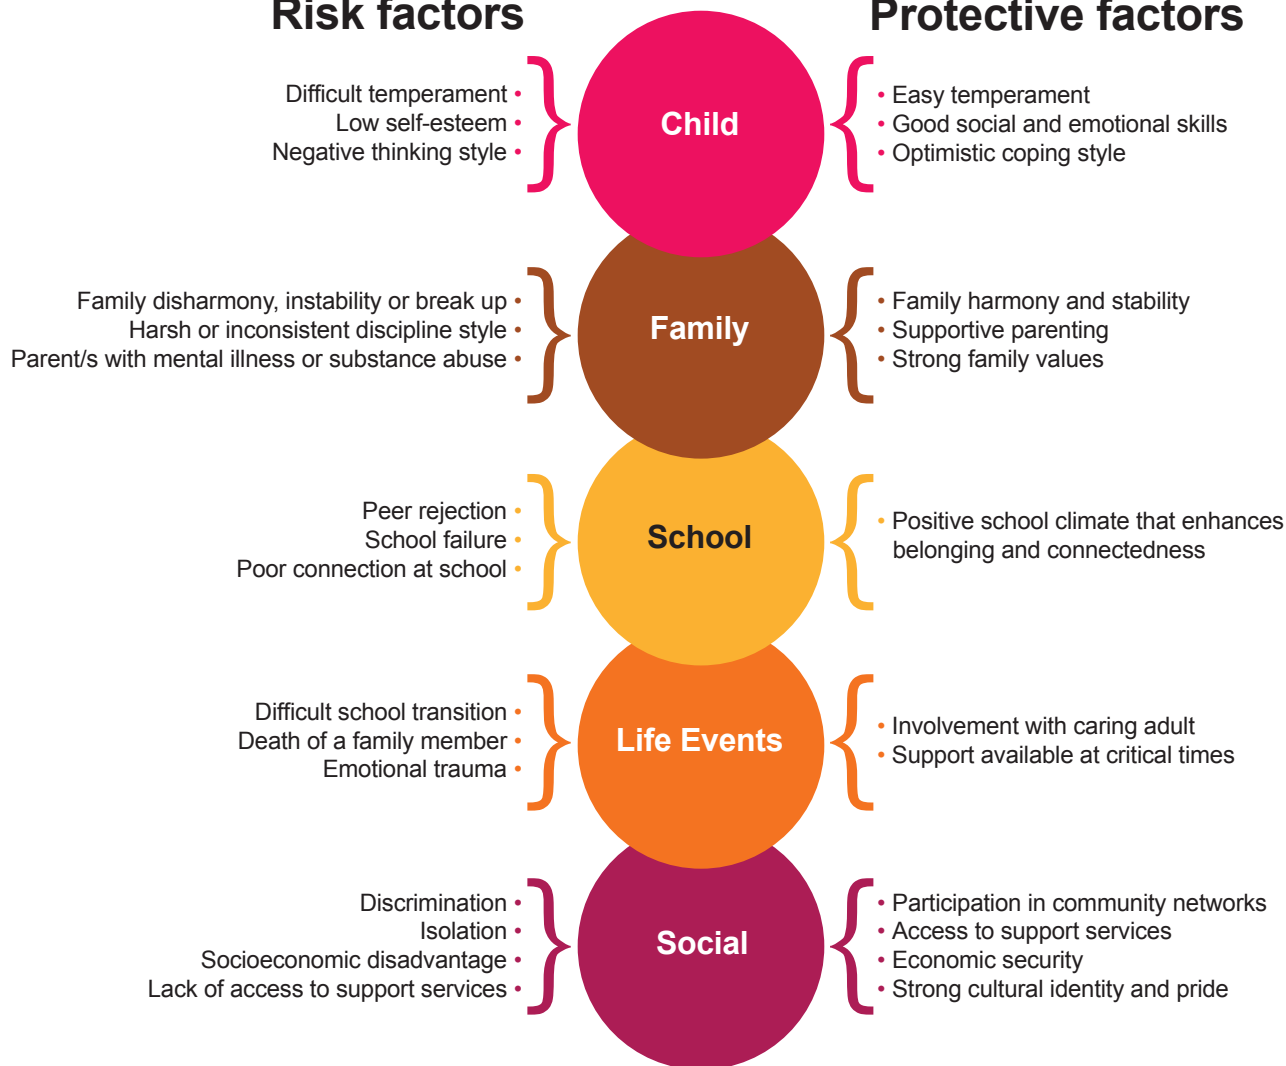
Risk factors

Protective factors

Child

Difficult temperament
Low self-esteem
Negative thinking style

Easy temperament
Good social and emotional skills
Optimistic coping style

Family

Family disharmony, instability or break up
Harsh or inconsistent discipline style
Parent/s with mental illness or substance abuse

Family harmony and stability
Supportive parenting
Strong family values

School

Peer rejection
School failure
Poor connection at school

Positive school climate that enhances belonging and connectedness

Life Events

Difficult school transition
Death of a family member
Emotional trauma

Involvement with caring adult
Support available at critical times

Social

Discrimination
Isolation
Socioeconomic disadvantage
Lack of access to support services

Participation in community networks
Access to support services
Economic security
Strong cultural identity and pride